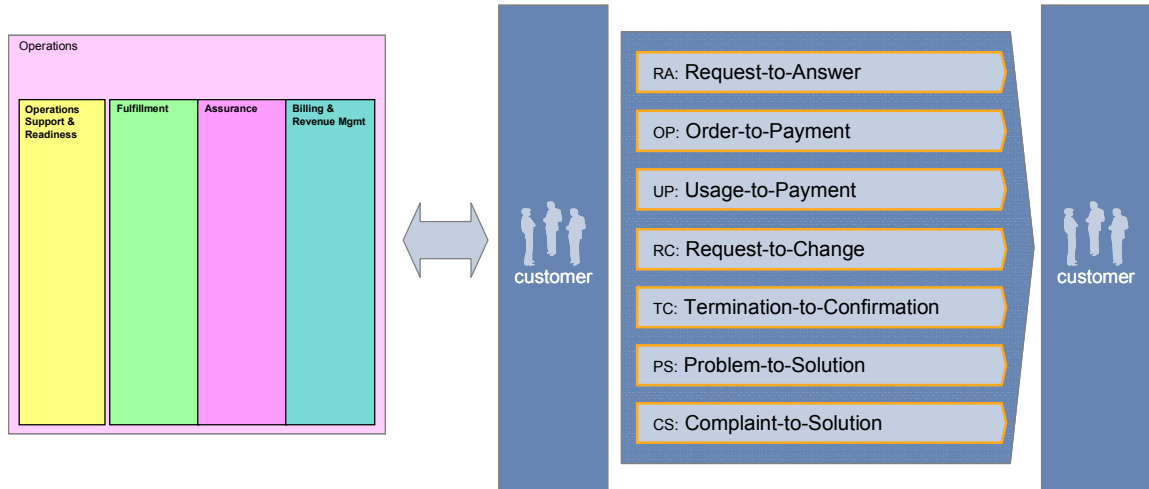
Operations

Operations Support & Readiness

Fulfillment

Assurance

Billing & Revenue Mgmt

customer

RA: Request-to-Answer

OP: Order-to-Payment

UP: Usage-to-Payment

RC: Request-to-Change

TC: Termination-to-Confirmation

PS: Problem-to-Solution

CS: Complaint-to-Solution

customer